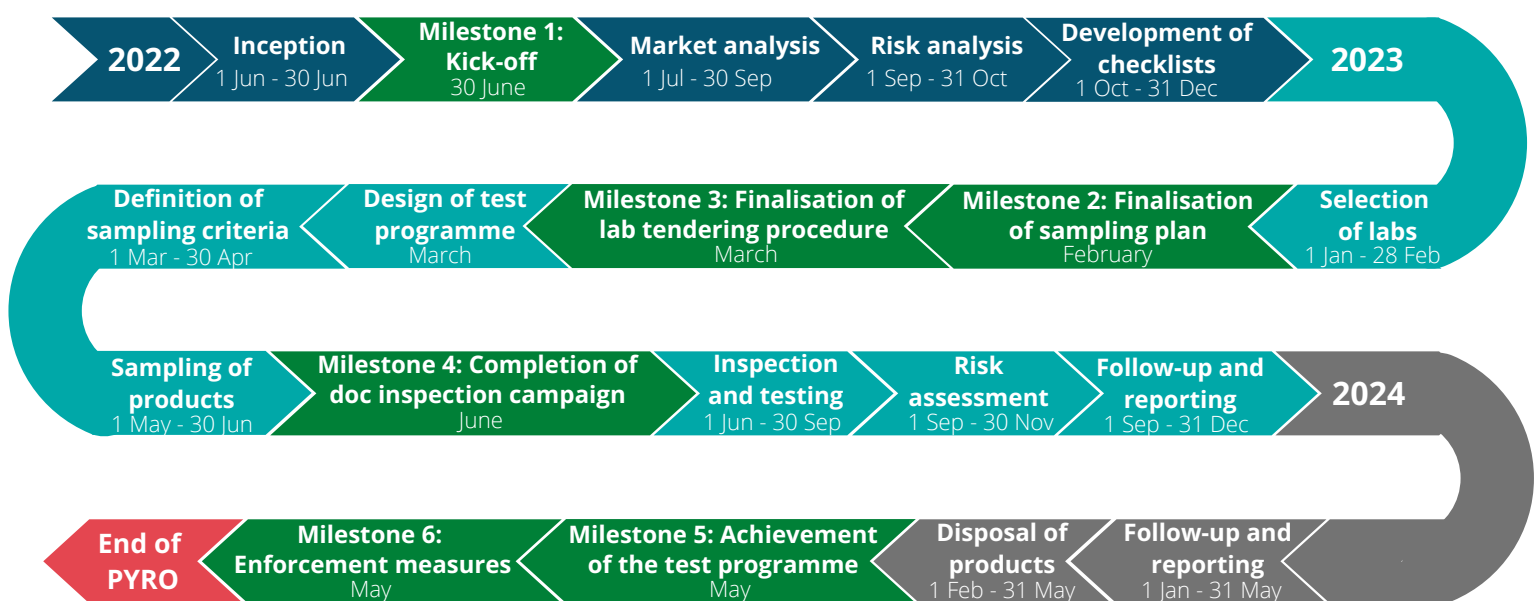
2022

Inception
1 Jun - 30 Jun

Milestone 1: Kick-off
30 June

Market analysis
1 Jul - 30 Sep

Risk analysis
1 Sep - 31 Oct

Development of checklists
1 Oct - 31 Dec

2023

Selection of labs
1 Jan - 28 Feb

Milestone 2: Finalisation of sampling plan
February

Milestone 3: Finalisation of lab tendering procedure
March

Design of test programme
March

Definition of sampling criteria
1 Mar - 30 Apr

Sampling of products
1 May - 30 Jun

Milestone 4: Completion of doc inspection campaign
June

Inspection and testing
1 Jun - 30 Sep

Risk assessment
1 Sep - 30 Nov

Follow-up and reporting
1 Sep - 31 Dec

2024

Follow-up and reporting
1 Jan - 31 May

Disposal of products
1 Feb - 31 May

Milestone 5: Achievement of the test programme
May

Milestone 6: Enforcement measures
May

End of PYRO